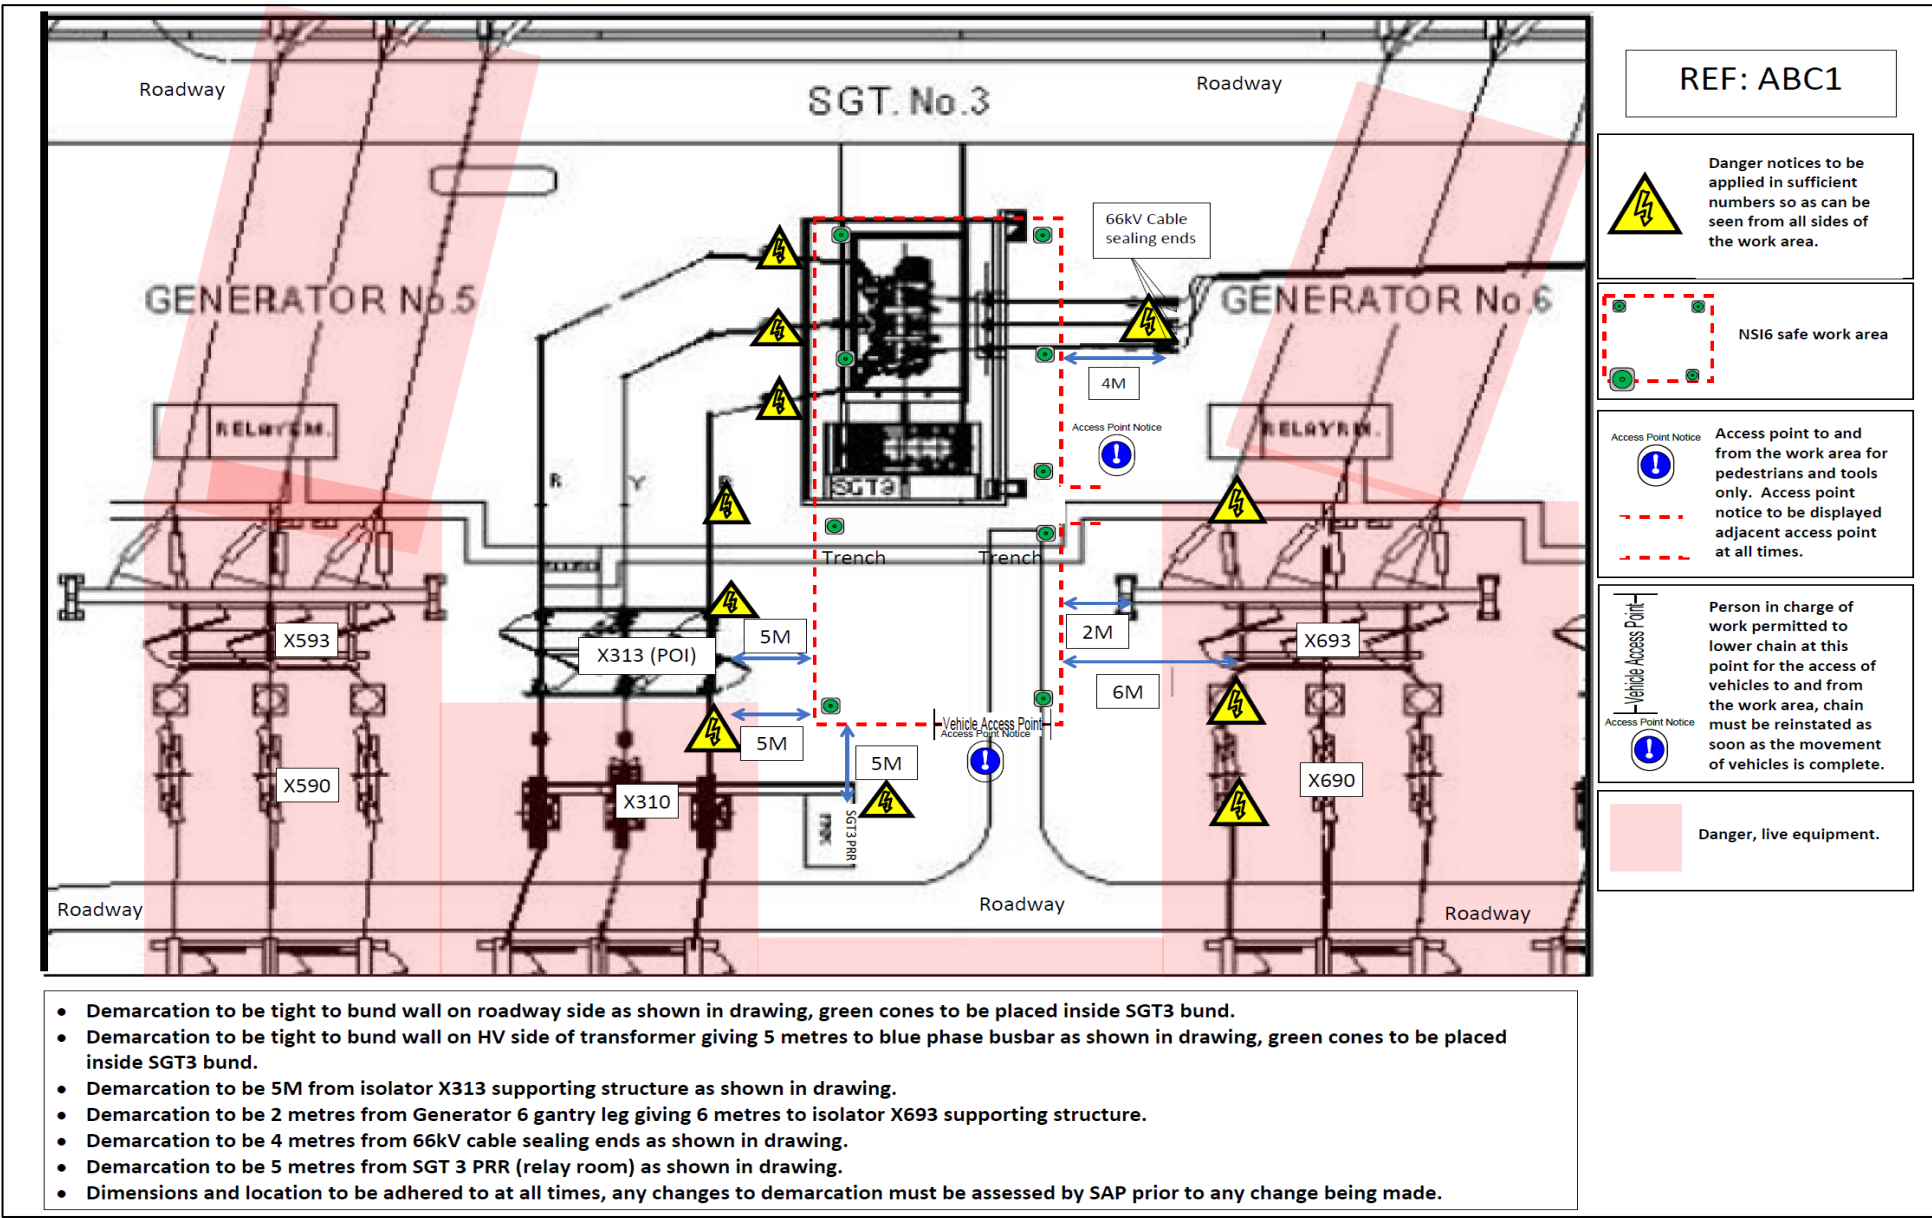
Roadway

SGT. No.3

Roadway

GENERATOR No.5

GENERATOR No.6

66kV Cable sealing ends

4M

Access Point Notice

RELAY RM.

RELAY RM.

R

Y

B

SGT3

Trench

Trench

X593

X313 (POI)

5M

2M

X693

6M

5M

Vehicle Access Point

Access Point Notice

5M

X590

X310

SGT3 PRR

X690

Roadway

Roadway

Roadway

REF: ABC1

Danger notices to be applied in sufficient numbers so as can be seen from all sides of the work area.

NSI6 safe work area

Access Point Notice

Access point to and from the work area for pedestrians and tools only. Access point notice to be displayed adjacent access point at all times.

Vehicle Access Point

Access Point Notice

Person in charge of work permitted to lower chain at this point for the access of vehicles to and from the work area, chain must be reinstated as soon as the movement of vehicles is complete.

Danger, live equipment.

- Demarcation to be tight to bund wall on roadway side as shown in drawing, green cones to be placed inside SGT3 bund.
- Demarcation to be tight to bund wall on HV side of transformer giving 5 metres to blue phase busbar as shown in drawing, green cones to be placed inside SGT3 bund.
- Demarcation to be 5M from isolator X313 supporting structure as shown in drawing.
- Demarcation to be 2 metres from Generator 6 gantry leg giving 6 metres to isolator X693 supporting structure.
- Demarcation to be 4 metres from 66kV cable sealing ends as shown in drawing.
- Demarcation to be 5 metres from SGT 3 PRR (relay room) as shown in drawing.
- Dimensions and location to be adhered to at all times, any changes to demarcation must be assessed by SAP prior to any change being made.